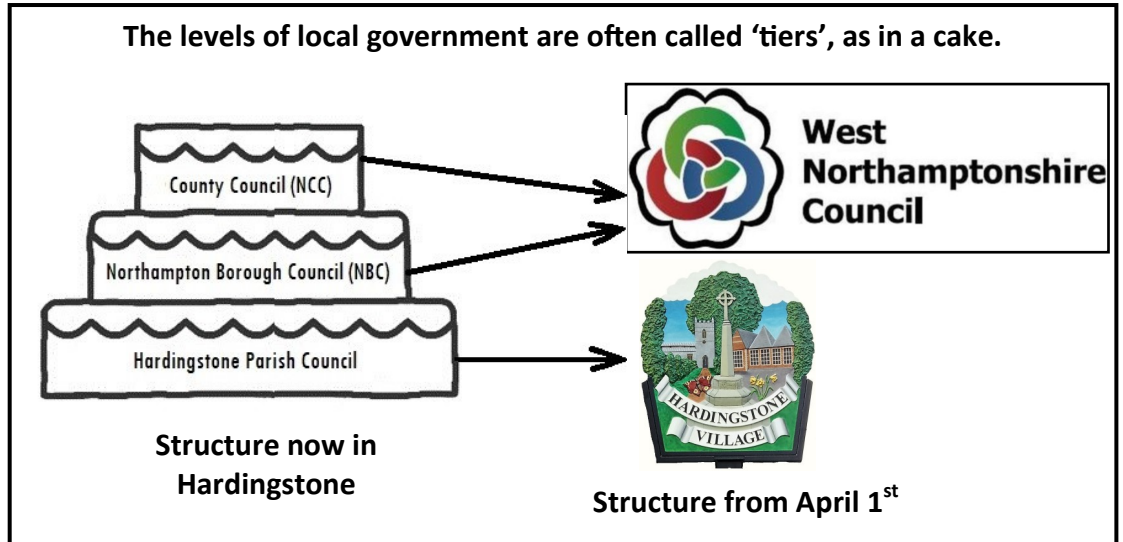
The levels of local government are often called 'tiers', as in a cake.

County Council (NCC)

Northampton Borough Council (NBC)

Hardingstone Parish Council

West Northamptonshire Council

HARDINGSTONE VILLAGE

Structure now in Hardingstone

Structure from April 1$^{st}$